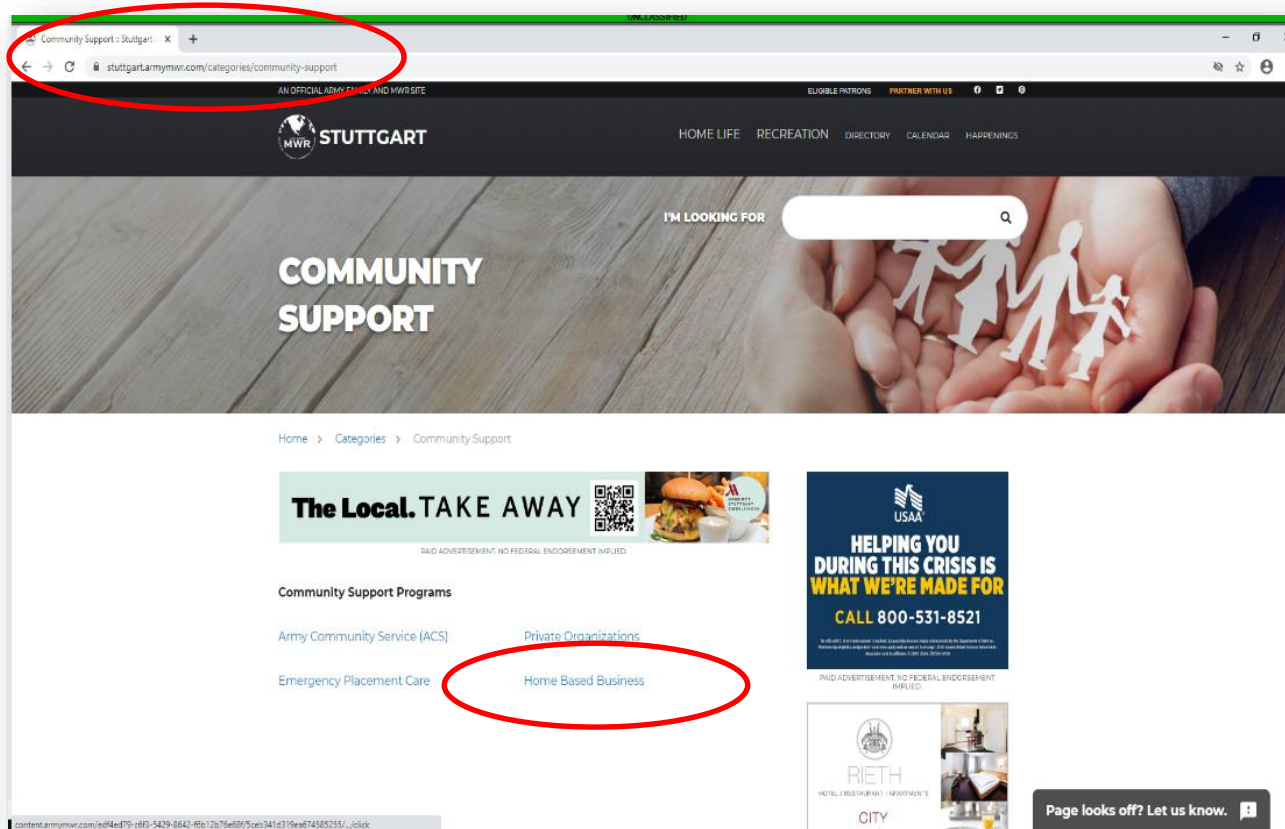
UNCLASSIFIED

Community Support :: Stuttgart ×

stuttgart.armymwr.com/categories/community-support

AN OFFICIAL ARMY FAMILY AND MWR SITE

ELIGIBLE PATRONS PARTNER WITH US

MWR STUTTGART

HOME LIFE RECREATION DIRECTORY CALENDAR HAPPENINGS

I'M LOOKING FOR

COMMUNITY SUPPORT

Home > Categories > Community Support

The Local. TAKE AWAY

PAID ADVERTISEMENT. NO FEDERAL ENDORSEMENT IMPLIED.

Community Support Programs

Army Community Service (ACS)

Private Organizations

Emergency Placement Care

Home Based Business

USAA

HELPING YOU DURING THIS CRISIS IS WHAT WE'RE MADE FOR

CALL 800-531-8521

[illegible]

PAID ADVERTISEMENT. NO FEDERAL ENDORSEMENT IMPLIED.

RIETH

HOTEL | RESTAURANT | APARTMENTS

CITY

content.armymwr.com/edf4ed79-c6f3-5429-8642-f6b12b76e68f/5ceb341d319ea674585255/.../click

Page looks off? Let us know.